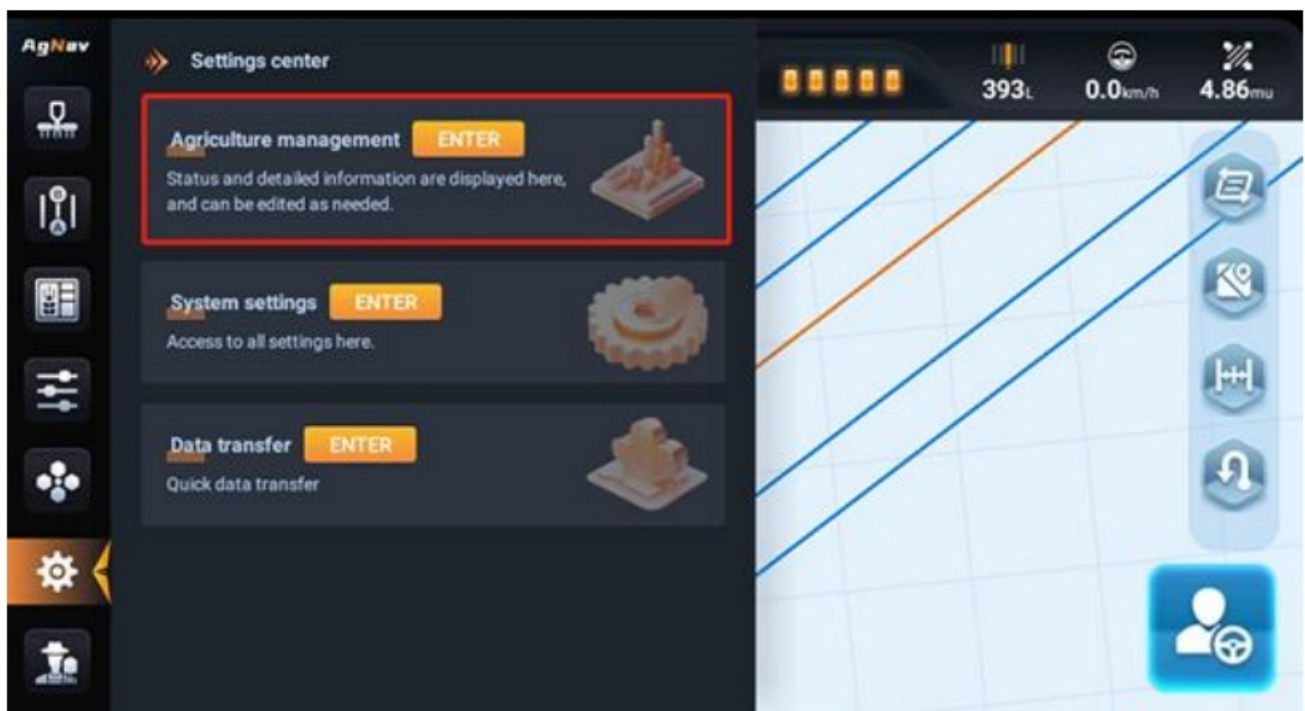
AgNav

Settings center

Agriculture management ENTER
Status and detailed information are displayed here, and can be edited as needed.

System settings ENTER
Access to all settings here.

Data transfer ENTER
Quick data transfer

393L
0.0km/h
4.86mu